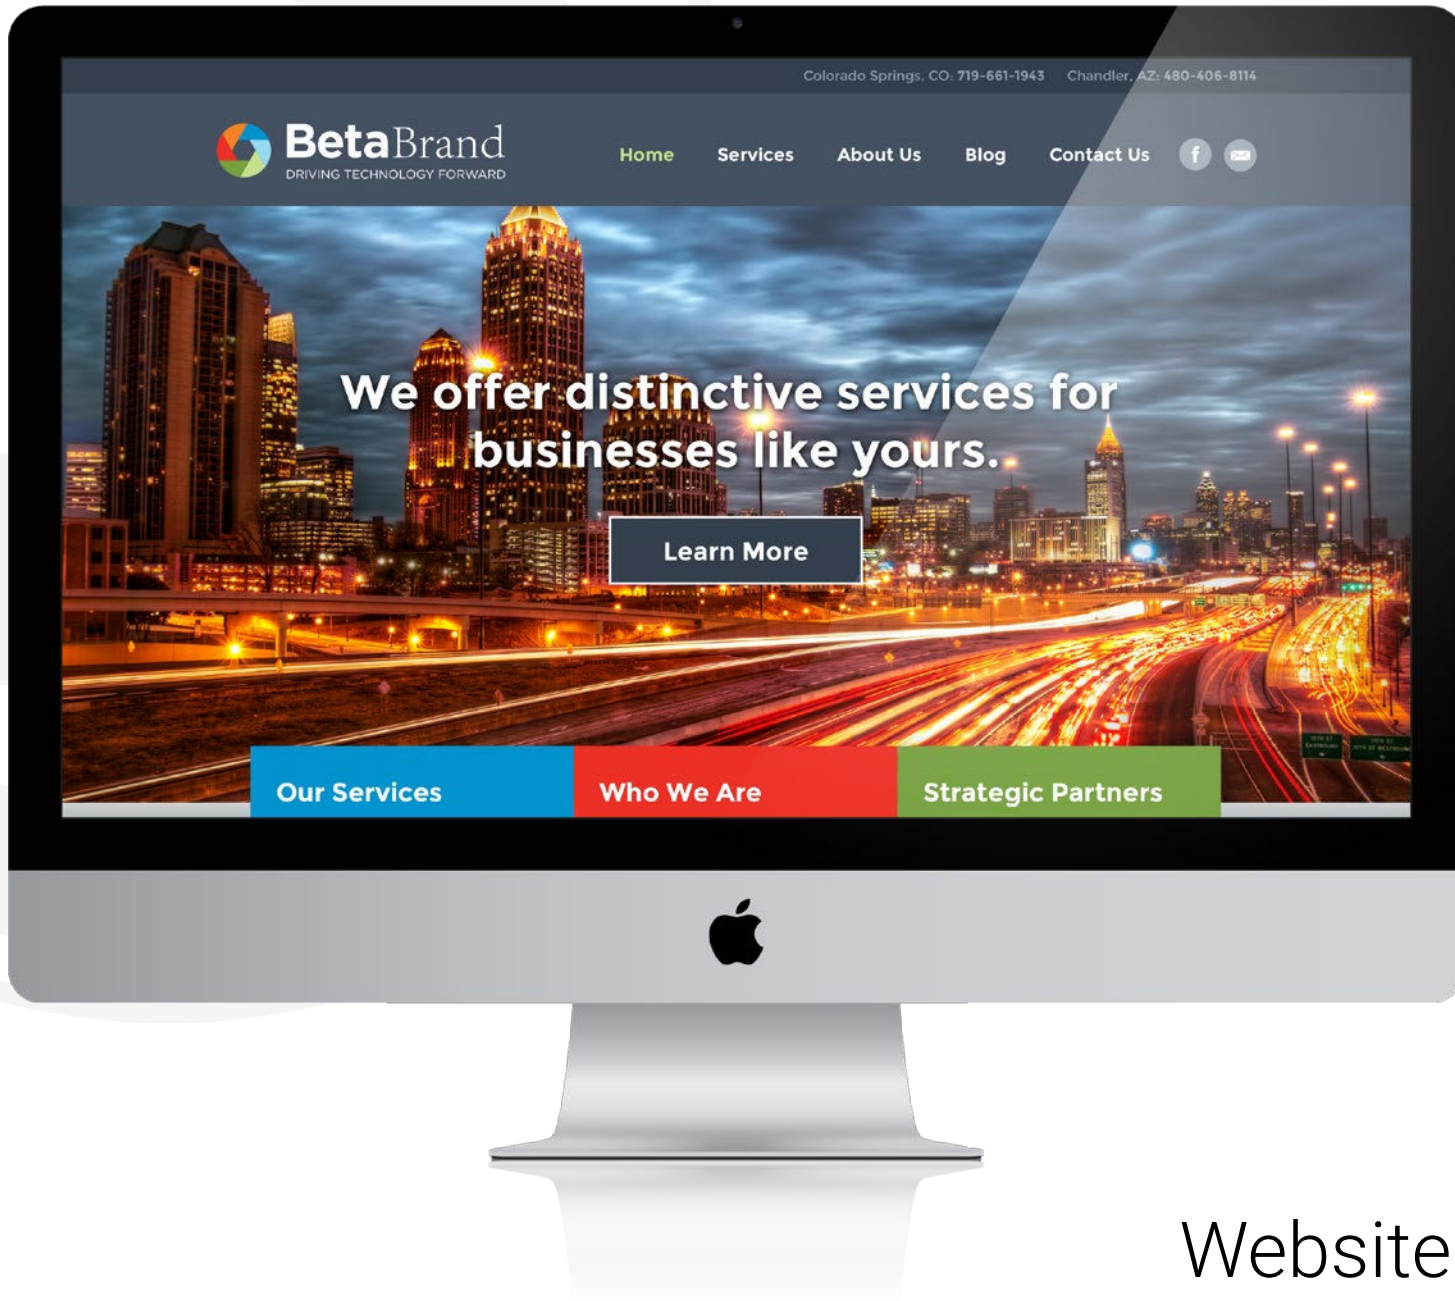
Colorado Springs, CO: 719-661-1943 Chandler, AZ: 480-406-8114

BetaBrand
DRIVING TECHNOLOGY FORWARD

Home Services About Us Blog Contact Us

We offer distinctive services for businesses like yours.

Learn More

Our Services

Who We Are

Strategic Partners

Website